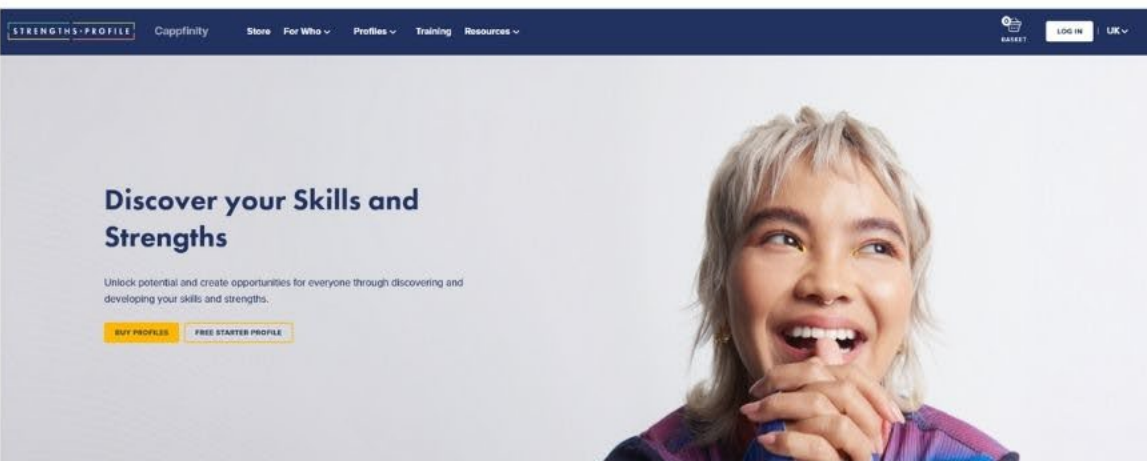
STRENGTHS·PROFILE Cappfinity Store For Who Profiles Training Resources

0 BASKET LOG IN UK

Discover your Skills and Strengths

Unlock potential and create opportunities for everyone through discovering and developing your skills and strengths.

BUY PROFILES FREE STARTER PROFILE